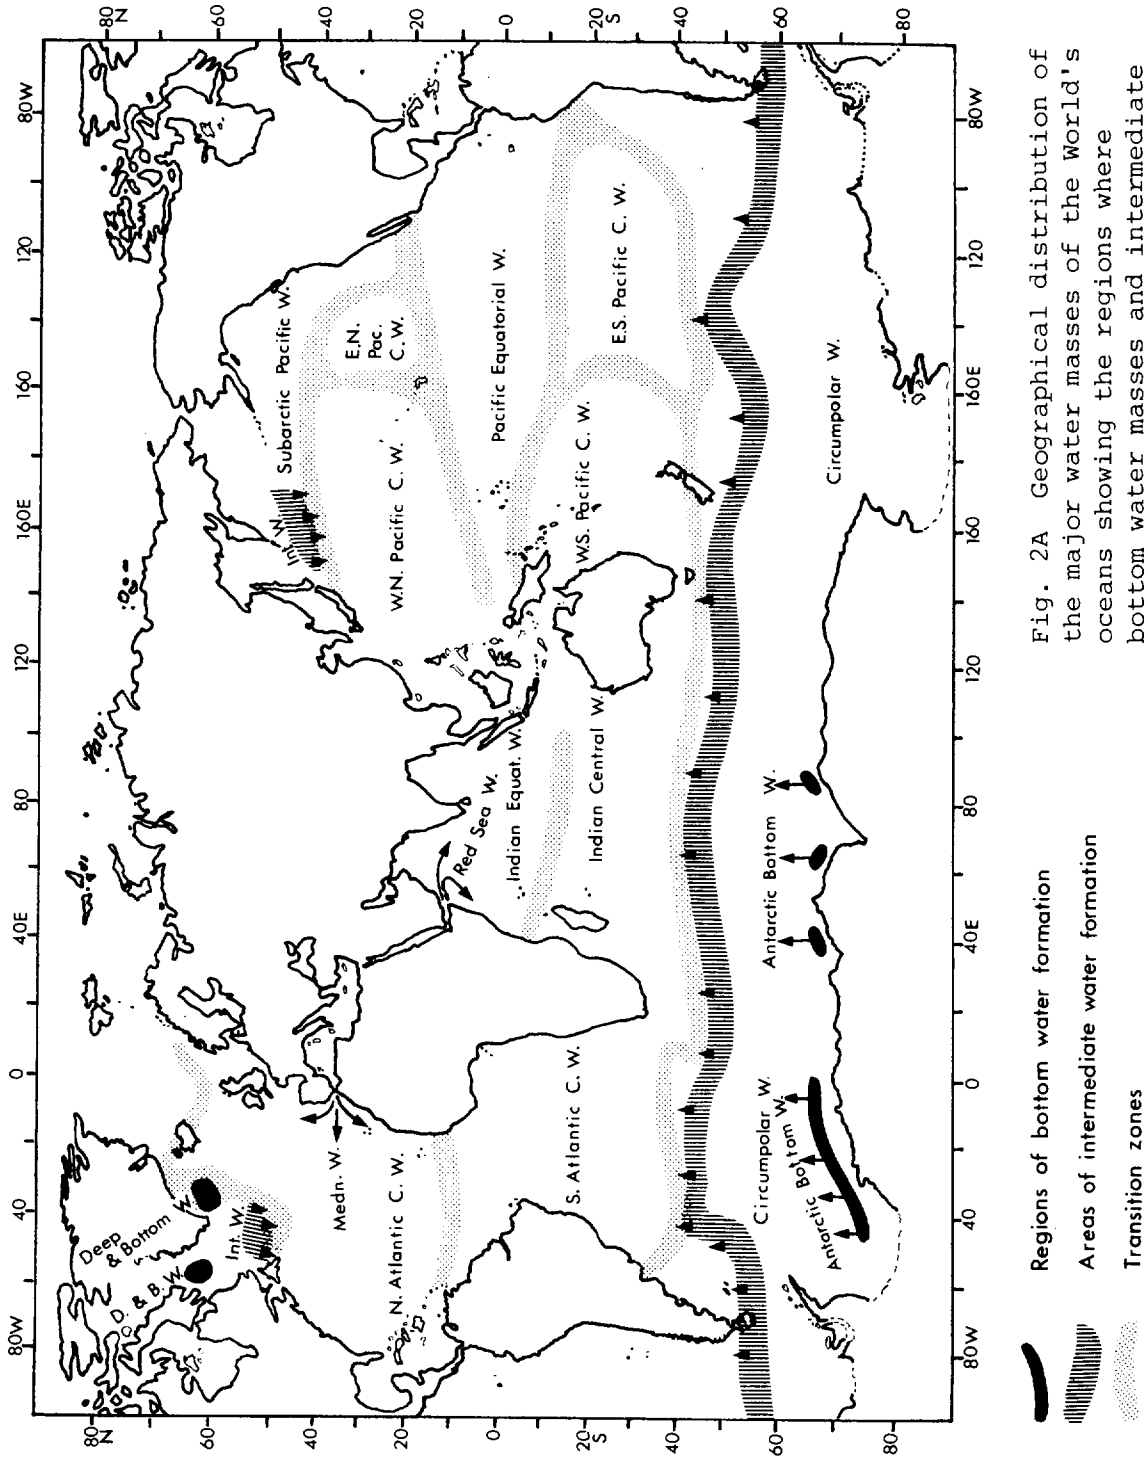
80W
40
0
40E
80
120
160E
160
120
80W

80N
60
40
20
0
20S
40
60
80

Deep & Bottom W.
D. & B. W.
Int. W.
N. Atlantic C. W.
Medn. W.
S. Atlantic C. W.
Circumpolar W.
Antarctic Bottom W.
Red Sea W.
Indian Equat. W.
Indian Central W.
Antarctic Bottom W.
Int. W.
W.N. Pacific C. W.
W.S. Pacific C. W.
Subarctic Pacific W.
E.N. Pac. C. W.
Pacific Equatorial W.
E.S. Pacific C. W.
Circumpolar W.

Regions of bottom water formation
Areas of intermediate water formation
Transition zones

Fig. 2A Geographical distribution of the major water masses of the World's oceans showing the regions where bottom water masses and intermediate